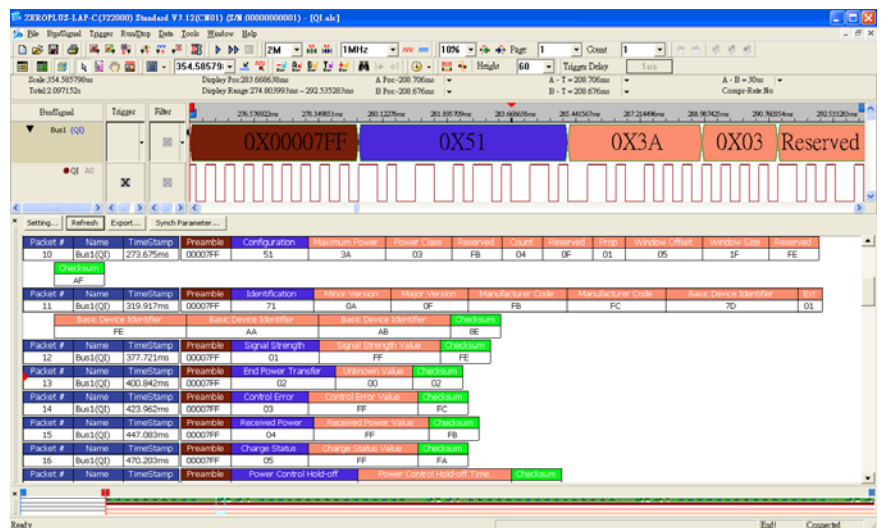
ZEROPLUS-LAP-C(322000) Standard V3.12(CN01) (S/N 00000000001) - [QI.alc]

File BusSignal Trigger Run/Stop Data Tools Window Help

2M 1MHz 10% Page 1 Count 1

354.58579 Height 60 Trigger Delay

Scale:354.585790ns Display Pos:283.668638ms A Pos:-208.706ms A - T = 208.706ms A - B = 30ms
Total:2.097152s Display Range:274.803993ms ~ 292.535283ms B Pos:-208.676ms B - T = 208.676ms Compr-Rate:No

BusSignal Trigger Filter

Bus1 (QI)

QI A0

0X00007FF 0X51 0X3A 0X03 Reserved

Setting... Refresh Export... Synch Parameter...

| Packet # | Name | TimeStamp | Preamble | Configuration | Maximum Power | Power Class | Reserved | Count | Reserved | Prop | Window Offset | Window Size | Reserved |
|---|---|---|---|---|---|---|---|---|---|---|---|---|---|
| 10 | Bus1(QI) | 273.675ms | 00007FF | 51 | 3A | 03 | FB | 04 | 0F | 01 | 05 | 1F | FE |

| Checksum |
|---|
| AF |

| Packet # | Name | TimeStamp | Preamble | Identification | Minor Version | Major Version | Manufacturer Code | Manufacturer Code | Basic Device Identifier | Ext |
|---|---|---|---|---|---|---|---|---|---|---|
| 11 | Bus1(QI) | 319.917ms | 00007FF | 71 | 0A | 0F | FB | FC | 7D | 01 |

| Basic Device Identifier | Basic Device Identifier | Basic Device Identifier | Checksum |
|---|---|---|---|
| FE | AA | AB | 8E |

| Packet # | Name | TimeStamp | Preamble | Signal Strength | Signal Strength Value | Checksum |
|---|---|---|---|---|---|---|
| 12 | Bus1(QI) | 377.721ms | 00007FF | 01 | FF | FE |

| Packet # | Name | TimeStamp | Preamble | End Power Transfer | Unknown Value | Checksum |
|---|---|---|---|---|---|---|
| 13 | Bus1(QI) | 400.842ms | 00007FF | 02 | 00 | 02 |

| Packet # | Name | TimeStamp | Preamble | Control Error | Control Error Value | Checksum |
|---|---|---|---|---|---|---|
| 14 | Bus1(QI) | 423.962ms | 00007FF | 03 | FF | FC |

| Packet # | Name | TimeStamp | Preamble | Received Power | Received Power Value | Checksum |
|---|---|---|---|---|---|---|
| 15 | Bus1(QI) | 447.083ms | 00007FF | 04 | FF | FB |

| Packet # | Name | TimeStamp | Preamble | Charge Status | Charge Status Value | Checksum |
|---|---|---|---|---|---|---|
| 16 | Bus1(QI) | 470.203ms | 00007FF | 05 | FF | FA |

| Packet # | Name | TimeStamp | Preamble | Power Control Hold-off | Power Control Hold-off Time | Checksum |
|---|---|---|---|---|---|---|

Ready End Connected